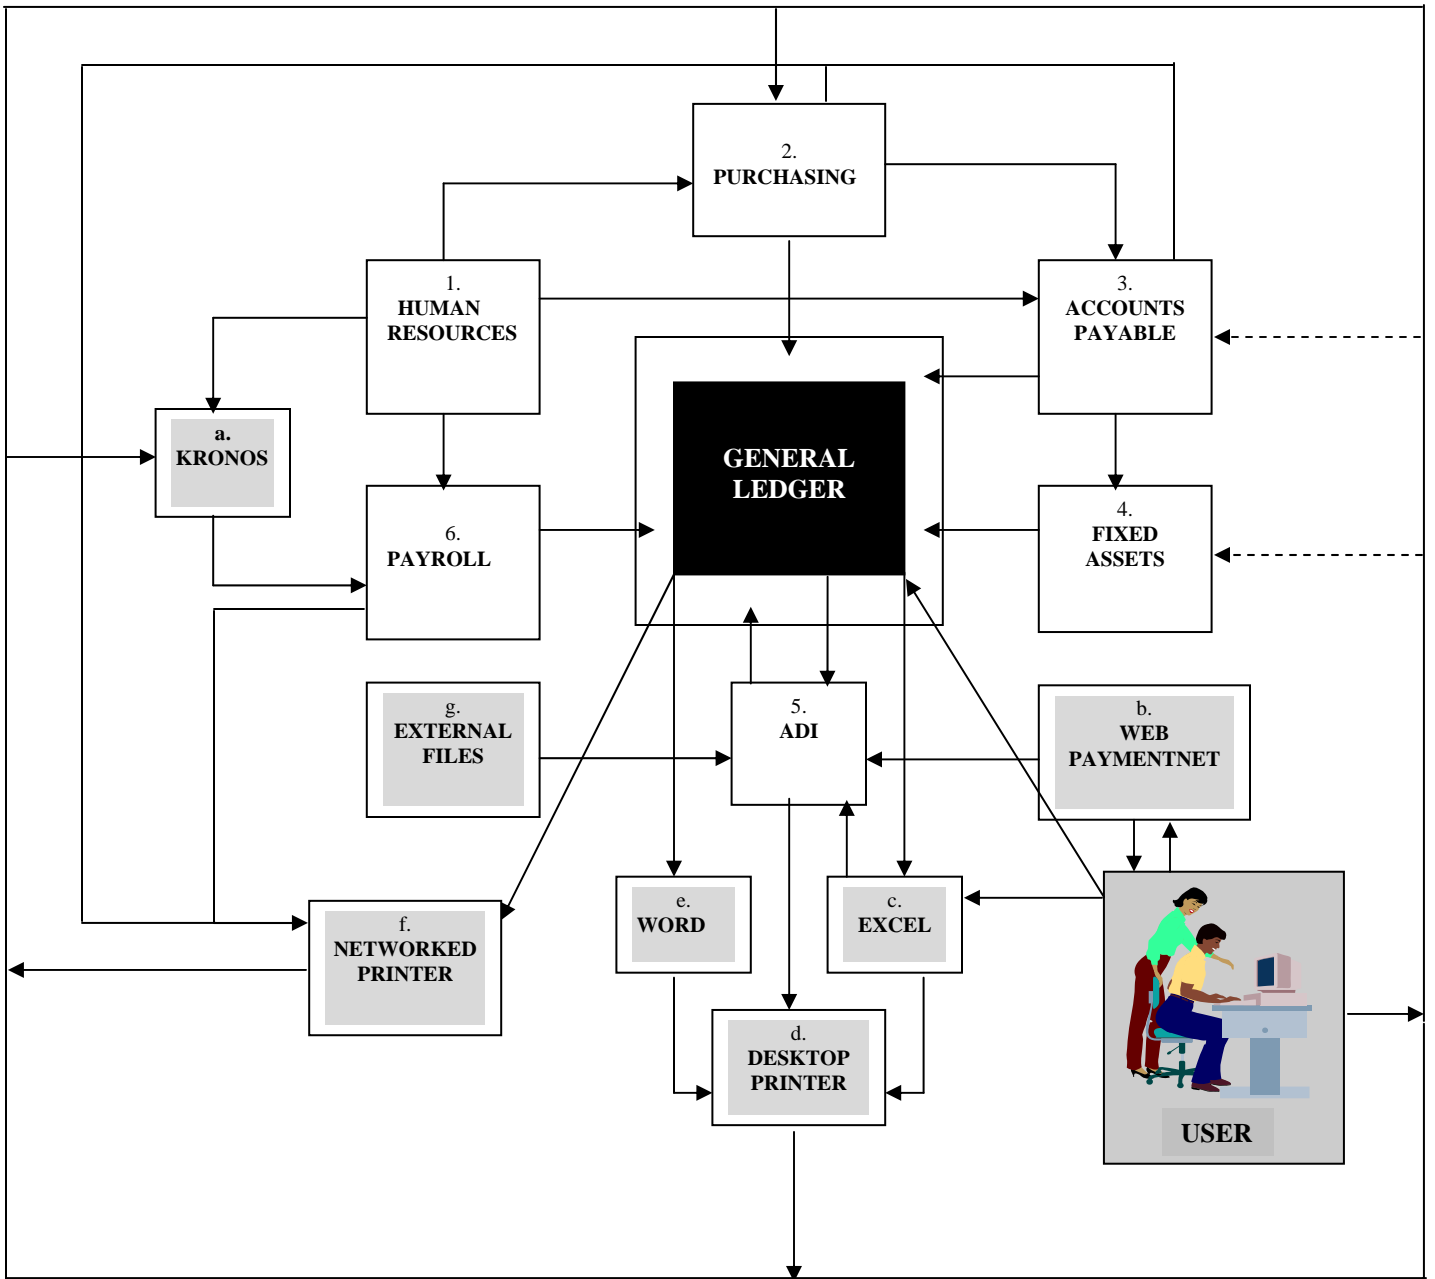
2.
PURCHASING

1.
HUMAN RESOURCES

3.
ACCOUNTS PAYABLE

a.
KRONOS

GENERAL LEDGER

6.
PAYROLL

4.
FIXED ASSETS

g.
EXTERNAL FILES

5.
ADI

b.
WEB PAYMENTNET

f.
NETWORKED PRINTER

e.
WORD

c.
EXCEL

d.
DESKTOP PRINTER

USER